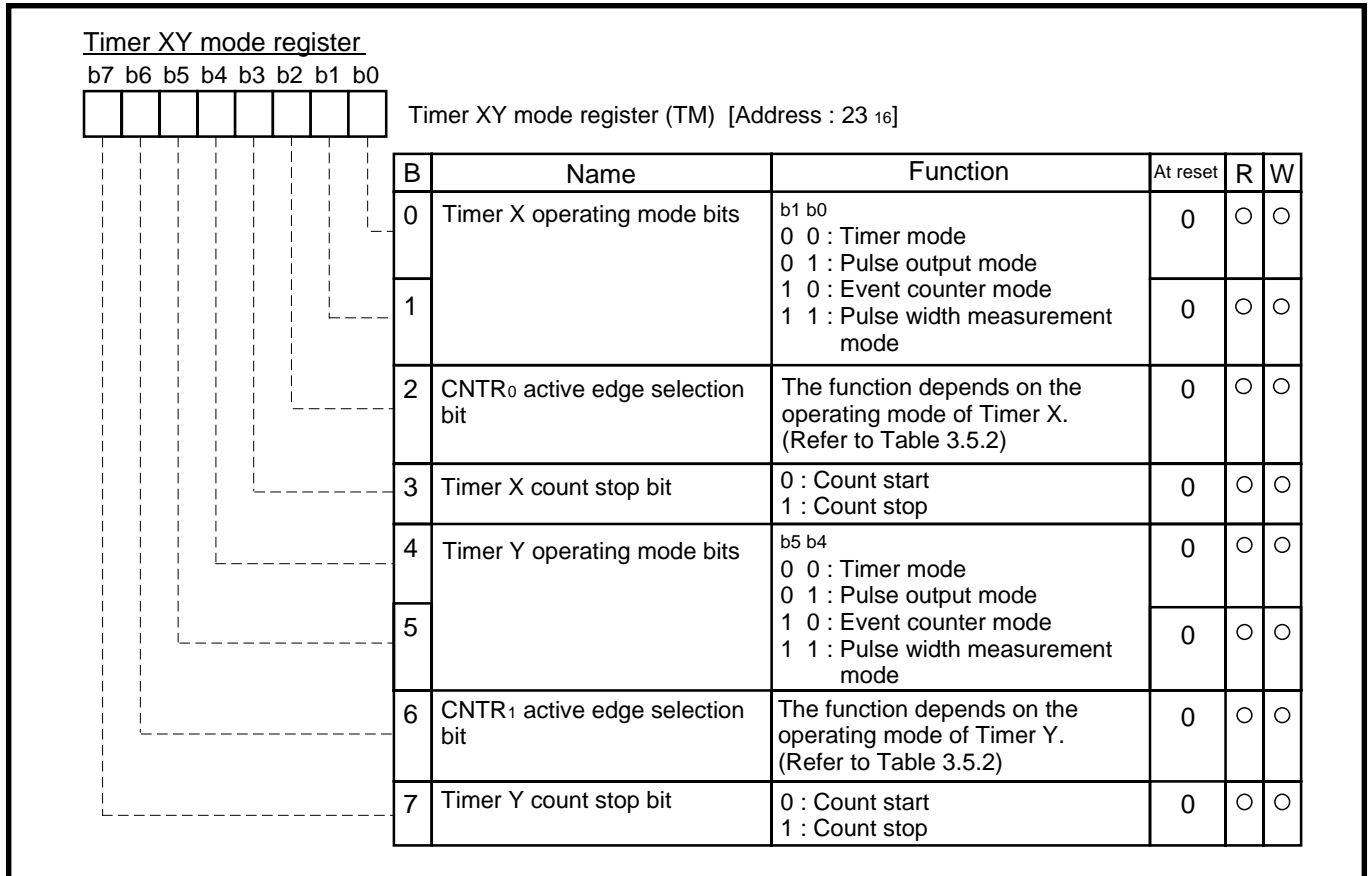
Timer XY mode register

b7 b6 b5 b4 b3 b2 b1 b0

Timer XY mode register (TM) [Address : 23 $_{16}$]

| B | Name | Function | At reset | R | W |
|---|---|---|---|---|---|
| 0 | Timer X operating mode bits | b1 b0<br>0 0 : Timer mode<br>0 1 : Pulse output mode<br>1 0 : Event counter mode<br>1 1 : Pulse width measurement mode | 0 | ○ | ○ |
| 1 | | | 0 | ○ | ○ |
| 2 | CNTR$_0$ active edge selection bit | The function depends on the operating mode of Timer X. (Refer to Table 3.5.2) | 0 | ○ | ○ |
| 3 | Timer X count stop bit | 0 : Count start<br>1 : Count stop | 0 | ○ | ○ |
| 4 | Timer Y operating mode bits | b5 b4<br>0 0 : Timer mode<br>0 1 : Pulse output mode<br>1 0 : Event counter mode<br>1 1 : Pulse width measurement mode | 0 | ○ | ○ |
| 5 | | | 0 | ○ | ○ |
| 6 | CNTR$_1$ active edge selection bit | The function depends on the operating mode of Timer Y. (Refer to Table 3.5.2) | 0 | ○ | ○ |
| 7 | Timer Y count stop bit | 0 : Count start<br>1 : Count stop | 0 | ○ | ○ |